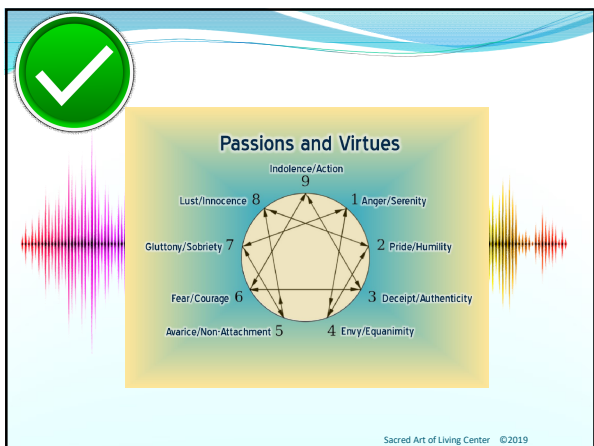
Passions and Virtues

Indolence/Action
9

Lust/Innocence 8

1 Anger/Serenity

Gluttony/Sobriety 7

2 Pride/Humility

Fear/Courage 6

3 Deceipt/Authenticity

Avarice/Non-Attachment 5

4 Envy/Equanimity

Sacred Art of Living Center ©2019